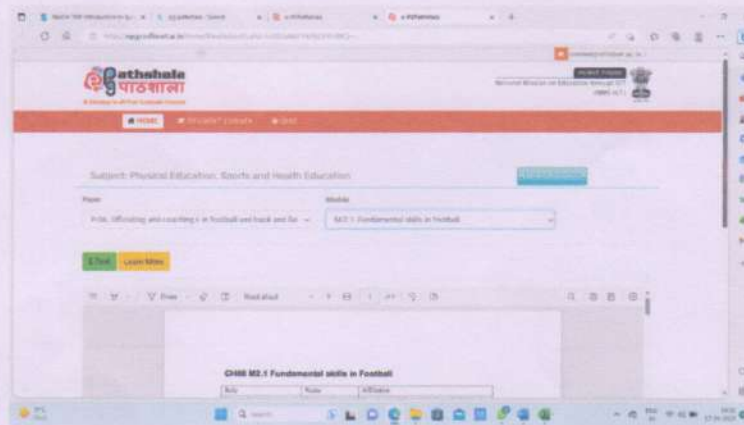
e-Pathshala
पाठशाला

HOME

Subject: Physical Education, Sports and Health Education

Paper
P-04. Officiating and coaching I in Football and track and fie

Module
M-2.1 Fundamental skills in Football

E-Text
Learn More

Read aloud

CH46 M2.1 Fundamental skills in Football

| Role | Name | Affiliation |
|---|---|---|